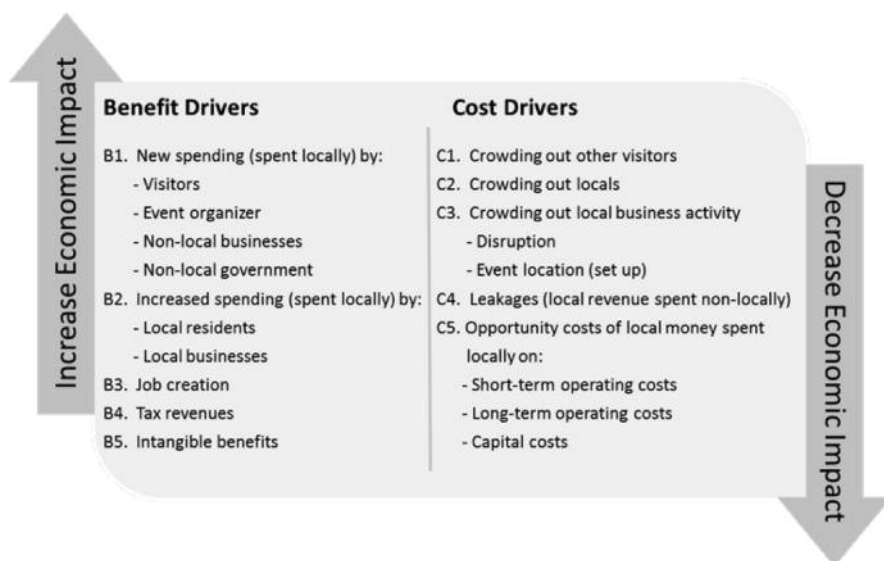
Increase Economic Impact

Benefit Drivers

B1. New spending (spent locally) by:
- Visitors
- Event organizer
- Non-local businesses
- Non-local government
B2. Increased spending (spent locally) by:
- Local residents
- Local businesses
B3. Job creation
B4. Tax revenues
B5. Intangible benefits

Cost Drivers

C1. Crowding out other visitors
C2. Crowding out locals
C3. Crowding out local business activity
- Disruption
- Event location (set up)
C4. Leakages (local revenue spent non-locally)
C5. Opportunity costs of local money spent locally on:
- Short-term operating costs
- Long-term operating costs
- Capital costs

Decrease Economic Impact